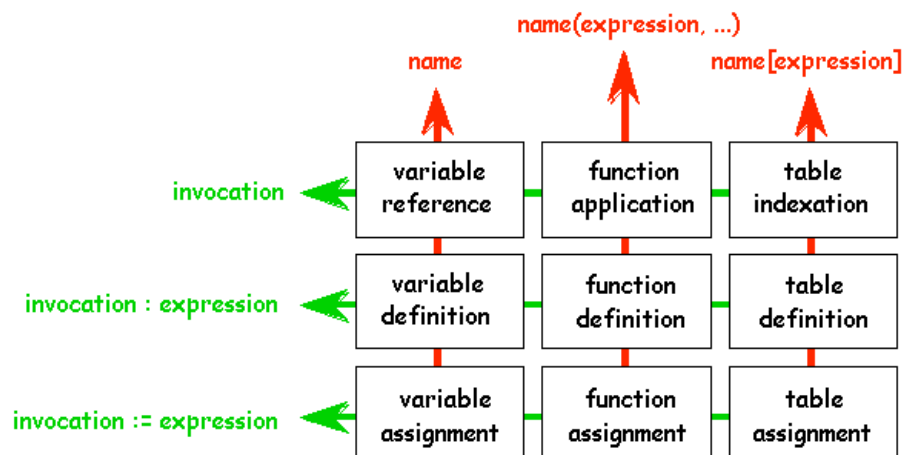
name(expression, ...)

name

name[expression]

invocation

variable reference

function application

table indexation

invocation : expression

variable definition

function definition

table definition

invocation := expression

variable assignment

function assignment

table assignment